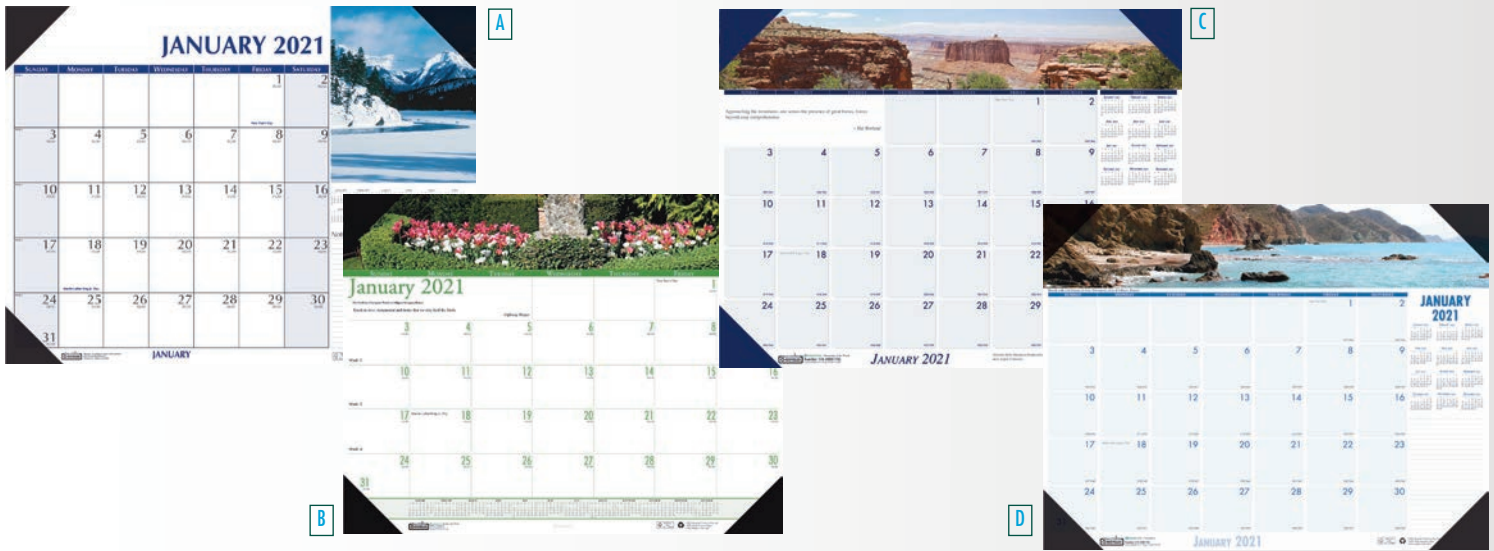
JANUARY 2021

SUNDAY | MONDAY | TUESDAY | WEDNESDAY | THURSDAY | FRIDAY | SATURDAY

1 2 3 4 5 6 7 8 9 10 11 12 13 14 15 16 17 18 19 20 21 22 23 24 25 26 27 28 29 30 31

JANUARY

A

January 2021

3 4 5 6 7 8 9 10 11 12 13 14 15 16 17 18 19 20 21 22 23 24 25 26 27 28 29 30 31

Week 2

Week 3

Week 4

B

C

1 2 3 4 5 6 7 8 9 10 11 12 13 14 15 16 17 18 19 20 21 22 23 24 25 26 27 28 29

JANUARY 2021

JANUARY 2021

1 2 3 4 5 6 7 8 9 10 11 12 13 14 15 16 17 18 19 20 21 22 23 24 25 26 27 28 29 30

JANUARY 2021

D